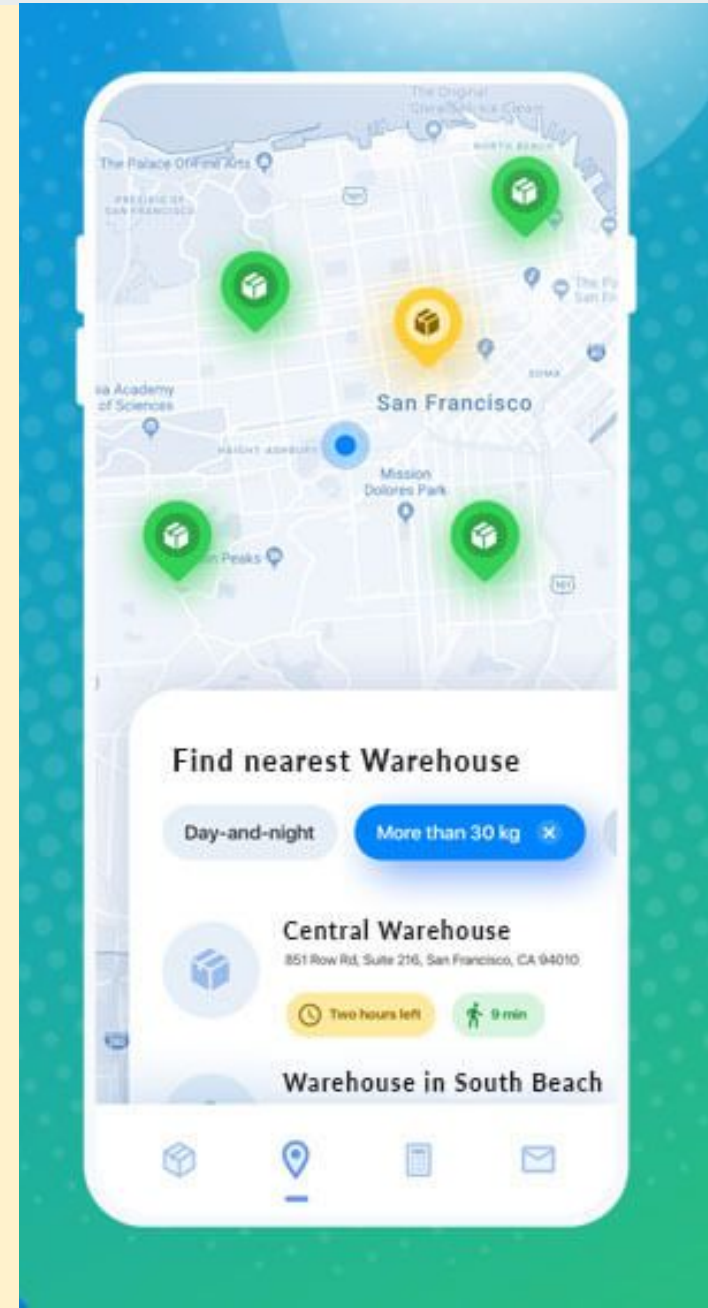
The Original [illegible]

NORTH BEACH

The Palace Of Fine Arts

PRESIDIO OF SAN FRANCISCO

The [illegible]

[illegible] Academy of Sciences

SOMA

San Francisco

HAIGHT ASHBURY

Mission Dolores Park

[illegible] Peaks

Find nearest Warehouse

Day-and-night

More than 30 kg

Central Warehouse

851 Row Rd, Suite 216, San Francisco, CA 94010

Two hours left

9 min

Warehouse in South Beach